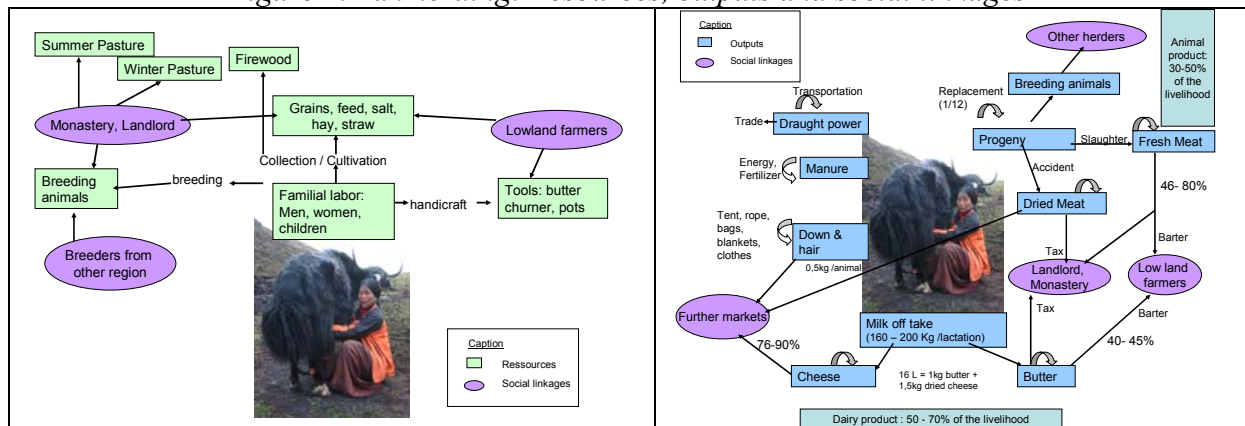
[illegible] Resources, outputs and social linkages

Summer Pasture
Winter Pasture
Firewood
Monastery, Landlord
Grains, feed, salt, hay, straw
Lowland farmers
Collection / Cultivation
Breeding animals
breeding
Familial labor: Men, women, children
handicraft
Tools: butter churner, pots
Breeders from other region

Caption
Ressources
Social linkages

Caption
Outputs
Social linkages

Other herders
Animal product: 30-50% of the livelihood
Transportation
Replacement (1/12)
Breeding animals
Trade
Draught power
Progeny
Slaughter
Fresh Meat
Energy, Fertilizer
Manure
Accident
Dried Meat
46- 80%
Tent, rope, bags, blankets, clothes
Down & hair
0,5kg /animal
Tax
Barter
Landlord, Monastery
Low land farmers
Further markets
Milk off take (160 – 200 Kg /lactation)
Tax
Barter
76-90%
40- 45%
Cheese
16 L = 1kg butter + 1,5kg dried cheese
Butter

Dairy product : 50 - 70% of the livelihood